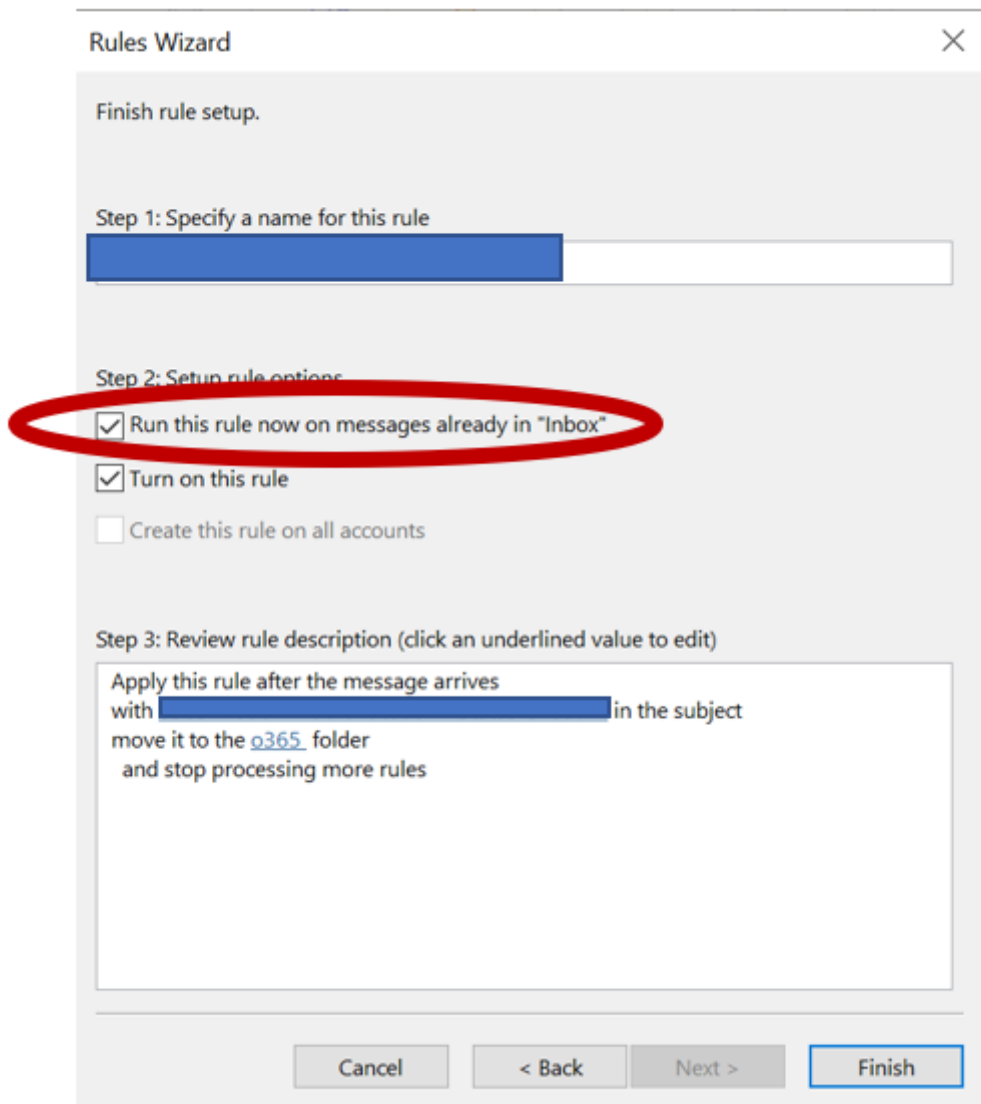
Rules Wizard

Finish rule setup.

Step 1: Specify a name for this rule

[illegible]

Step 2: Setup rule options

Run this rule now on messages already in "Inbox"

Turn on this rule

Create this rule on all accounts

Step 3: Review rule description (click an underlined value to edit)

Apply this rule after the message arrives
with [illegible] in the subject
move it to the o365 folder
and stop processing more rules

Cancel
< Back
Next >
Finish